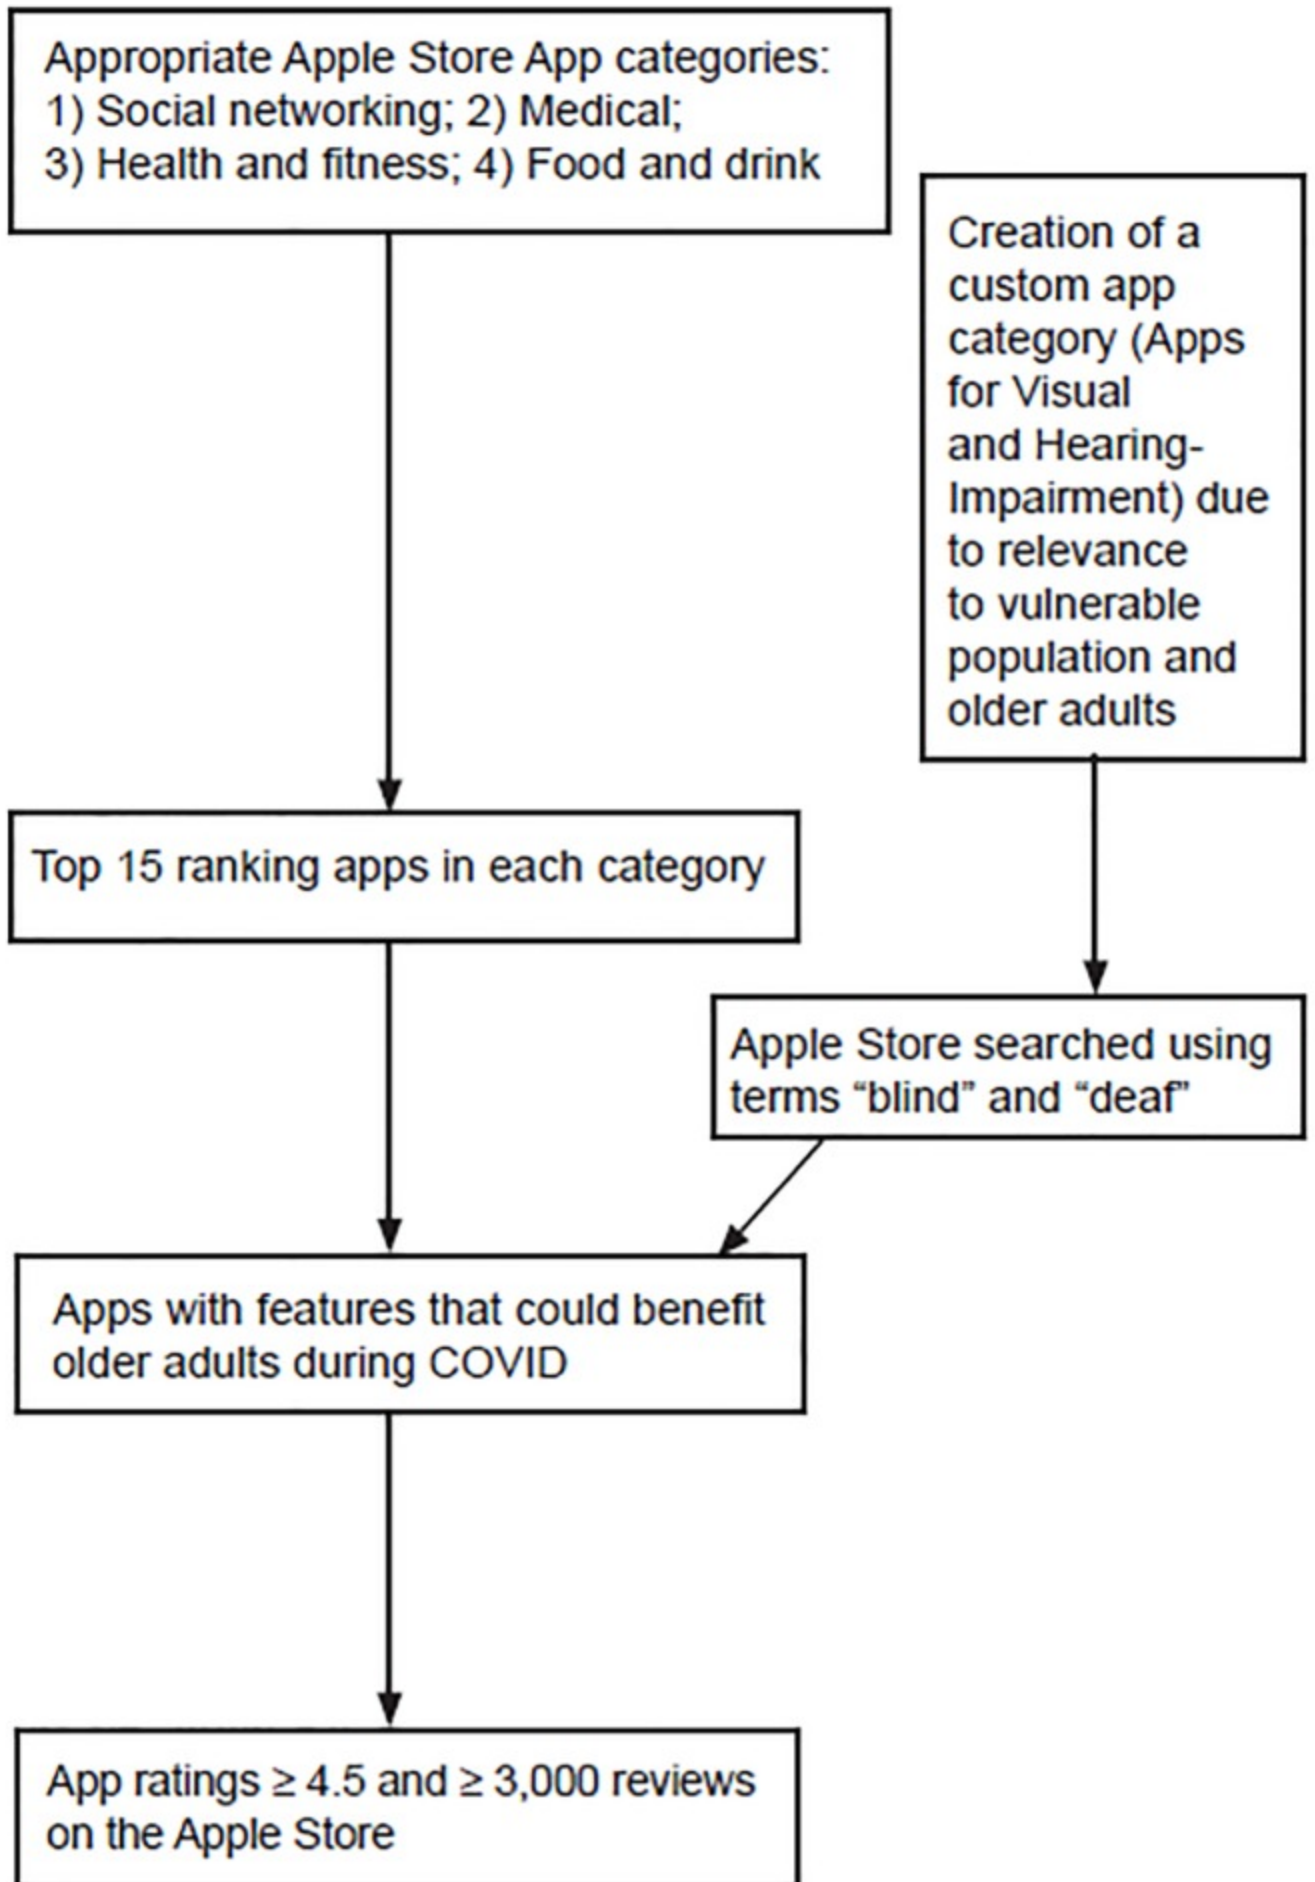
Appropriate Apple Store App categories:
1) Social networking; 2) Medical;
3) Health and fitness; 4) Food and drink

Creation of a custom app category (Apps for Visual and Hearing-Impairment) due to relevance to vulnerable population and older adults

Top 15 ranking apps in each category

Apple Store searched using terms “blind” and “deaf”

Apps with features that could benefit older adults during COVID

App ratings $\geq 4.5$ and $\geq 3,000$ reviews on the Apple Store